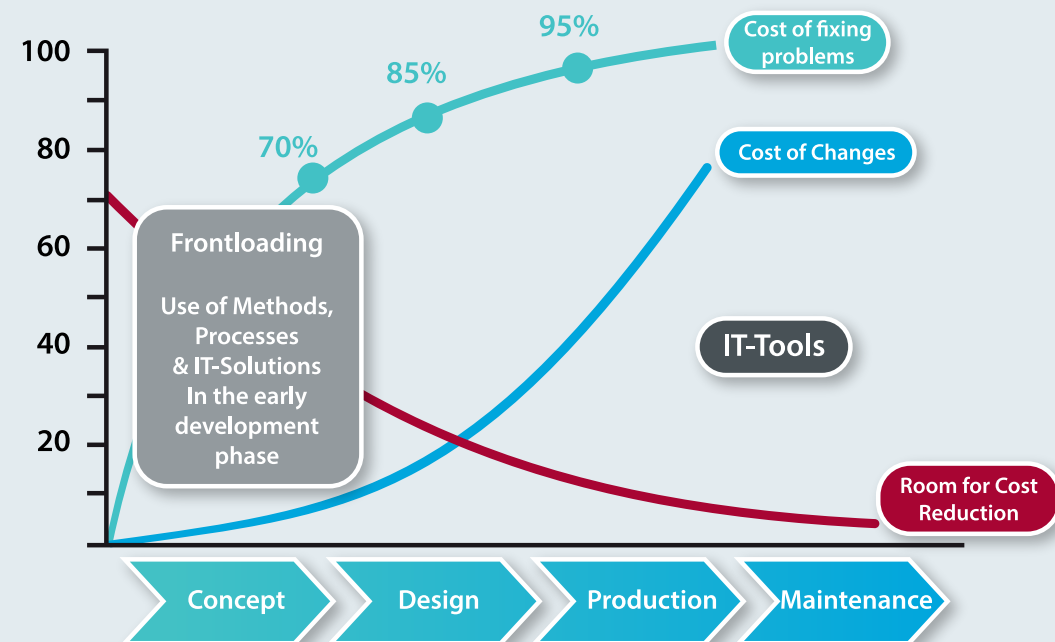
100
80
60
40
20

95%
85%
70%

Cost of fixing problems

Cost of Changes

Frontloading

Use of Methods, Processes & IT-Solutions In the early development phase

IT-Tools

Room for Cost Reduction

Concept
Design
Production
Maintenance